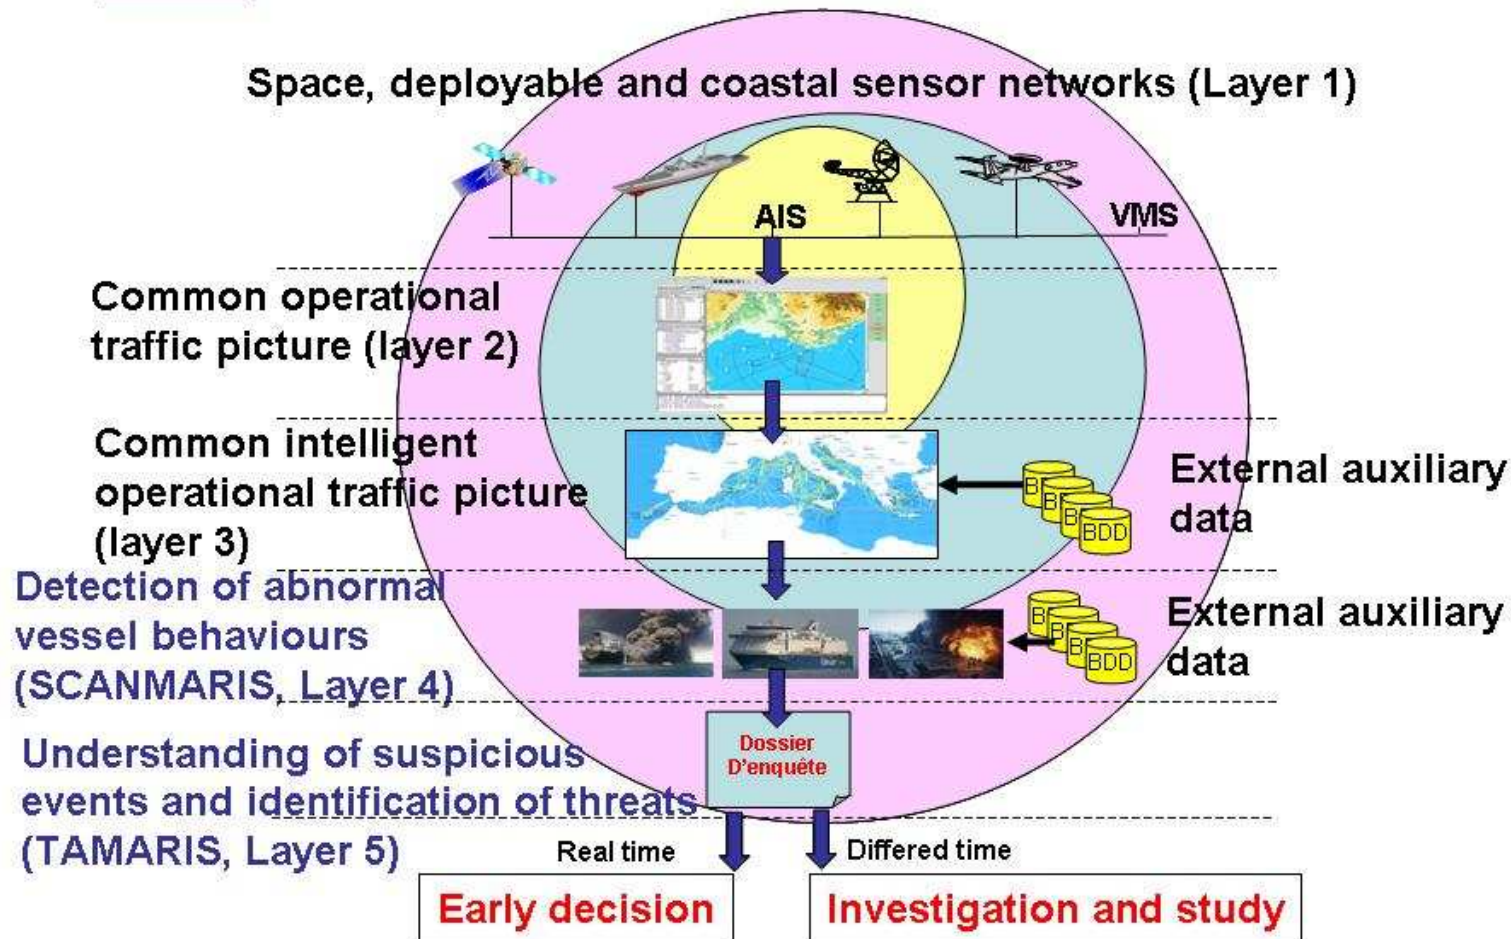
Space, deployable and coastal sensor networks (Layer 1)

AIS

VMS

Common operational traffic picture (layer 2)

Common intelligent operational traffic picture (layer 3)

External auxiliary data

BDD

Detection of abnormal vessel behaviours (SCANMARIS, Layer 4)

External auxiliary data

BDD

Understanding of suspicious events and identification of threats (TAMARIS, Layer 5)

Dossier D'enquête

Real time

Differed time

Early decision

Investigation and study